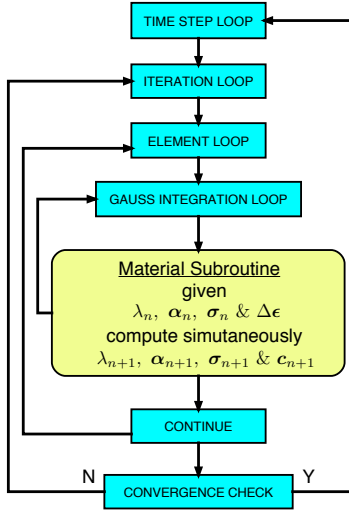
TIME STEP LOOP

ITERATION LOOP

ELEMENT LOOP

GAUSS INTEGRATION LOOP

Material Subroutine
given
$\lambda_n, \ \boldsymbol{\alpha}_n, \ \boldsymbol{\sigma}_n \ \& \ \Delta\boldsymbol{\epsilon}$
compute simutaneously
$\lambda_{n+1}, \ \boldsymbol{\alpha}_{n+1}, \ \boldsymbol{\sigma}_{n+1} \ \& \ \boldsymbol{c}_{n+1}$

CONTINUE

N

Y

CONVERGENCE CHECK